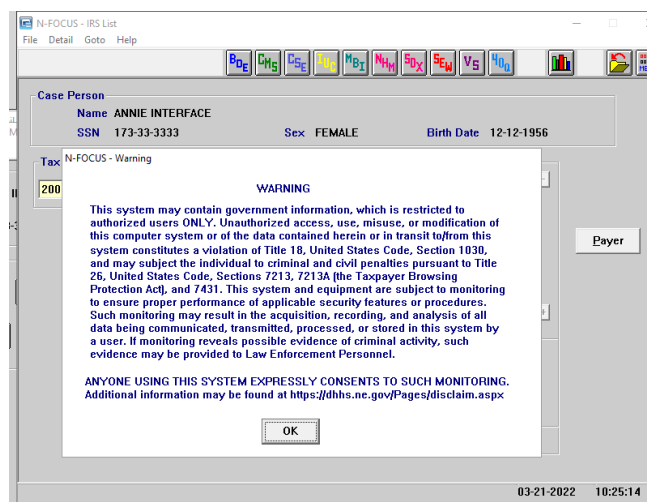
N-FOCUS - IRS List

File Detail Goto Help

Case Person

Name ANNIE INTERFACE

SSN 173-33-3333

Sex FEMALE

Birth Date 12-12-1956

Tax

200

Payer

N-FOCUS - Warning

WARNING

This system may contain government information, which is restricted to authorized users ONLY. Unauthorized access, use, misuse, or modification of this computer system or of the data contained herein or in transit to/from this system constitutes a violation of Title 18, United States Code, Section 1030, and may subject the individual to criminal and civil penalties pursuant to Title 26, United States Code, Sections 7213, 7213A (the Taxpayer Browsing Protection Act), and 7431. This system and equipment are subject to monitoring to ensure proper performance of applicable security features or procedures. Such monitoring may result in the acquisition, recording, and analysis of all data being communicated, transmitted, processed, or stored in this system by a user. If monitoring reveals possible evidence of criminal activity, such evidence may be provided to Law Enforcement Personnel.

ANYONE USING THIS SYSTEM EXPRESSLY CONSENTS TO SUCH MONITORING. Additional information may be found at https://dhhs.ne.gov/Pages/disclaim.aspx

OK

03-21-2022 10:25:14